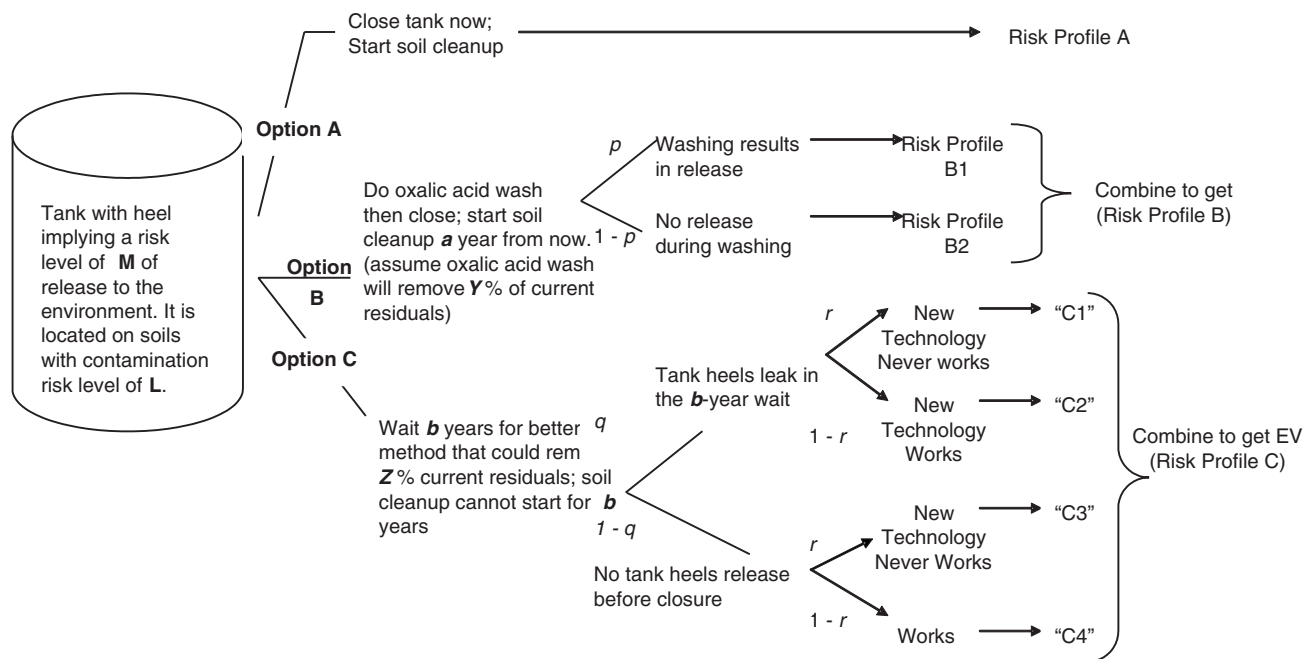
Close tank now; Start soil cleanup

Risk Profile A

Tank with heel implying a risk level of **M** of release to the environment. It is located on soils with contamination risk level of **L**.

**Option A**

**Option B**

**Option C**

Do oxalic acid wash then close; start soil cleanup ***a*** year from now. (assume oxalic acid wash will remove ***Y*** % of current residuals)

$p$

Washing results in release

Risk Profile B1

$1 - p$

No release during washing

Risk Profile B2

Combine to get (Risk Profile B)

Wait ***b*** years for better method that could rem ***Z*** % current residuals; soil cleanup cannot start for ***b*** years

$q$

Tank heels leak in the ***b***-year wait

$r$

New Technology Never works

"C1"

$1 - r$

New Technology Works

"C2"

$1 - q$

No tank heels release before closure

$r$

New Technology Never Works

"C3"

$1 - r$

Works

"C4"

Combine to get EV (Risk Profile C)